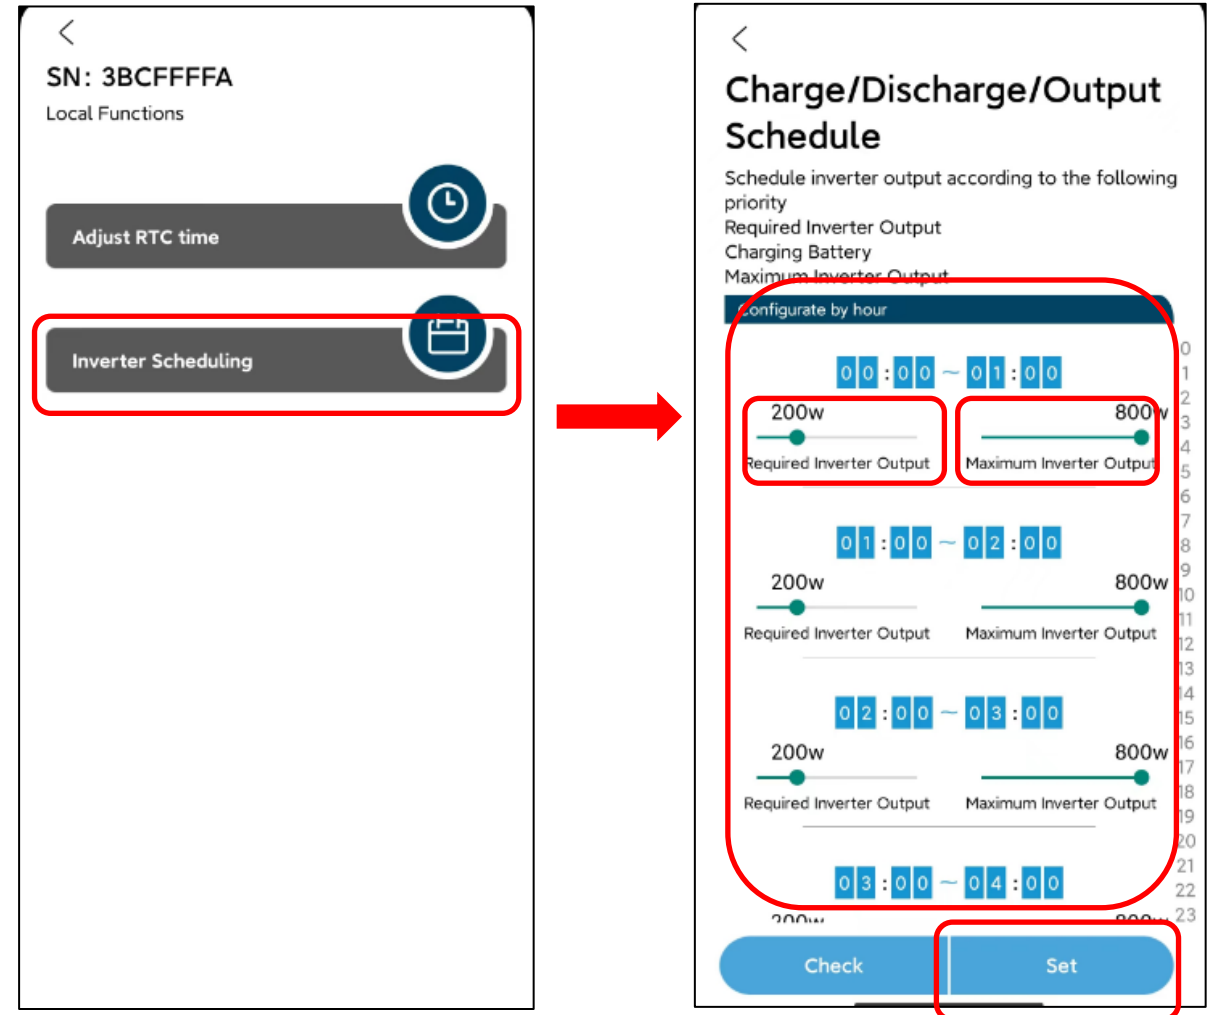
SN: 3BCFFFFA
Local Functions

Adjust RTC time

Inverter Scheduling

Charge/Discharge/Output Schedule

Schedule inverter output according to the following priority
Required Inverter Output
Charging Battery
Maximum Inverter Output

Configurate by hour

00:00 ~ 01:00
200w
Required Inverter Output
800w
Maximum Inverter Output

01:00 ~ 02:00
200w
Required Inverter Output
800w
Maximum Inverter Output

02:00 ~ 03:00
200w
Required Inverter Output
800w
Maximum Inverter Output

03:00 ~ 04:00
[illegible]

0 1 2 3 4 5 6 7 8 9 10 11 12 13 14 15 16 17 18 19 20 21 22 23

Check
Set